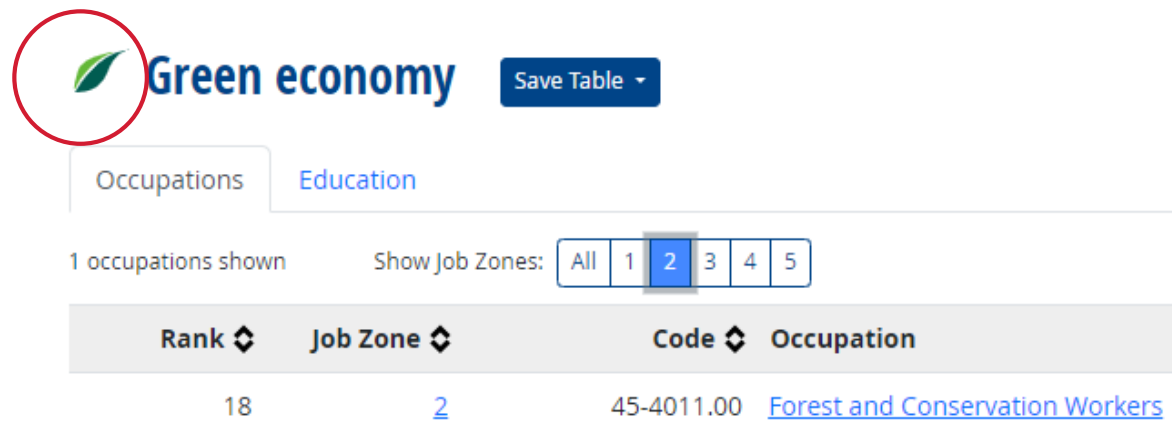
Green economy

Save Table

Occupations Education

1 occupations shown

Show Job Zones: All 1 2 3 4 5

| Rank | Job Zone | Code | Occupation |
|---|---|---|---|
| 18 | 2 | 45-4011.00 | Forest and Conservation Workers |